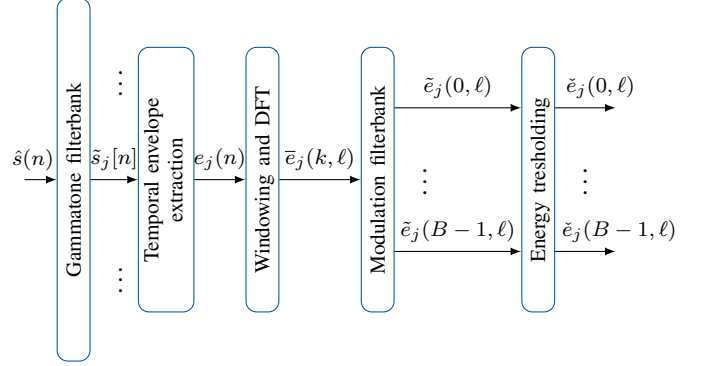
$\hat{s}(n)$

Gammatone filterbank

$\tilde{s}_j[n]$

Temporal envelope extraction

$e_j(n)$

Windowing and DFT

$\overline{e}_j(k,\ell)$

Modulation filterbank

$\tilde{e}_j(0,\ell)$

$\tilde{e}_j(B-1,\ell)$

Energy tresholding

$\check{e}_j(0,\ell)$

$\check{e}_j(B-1,\ell)$